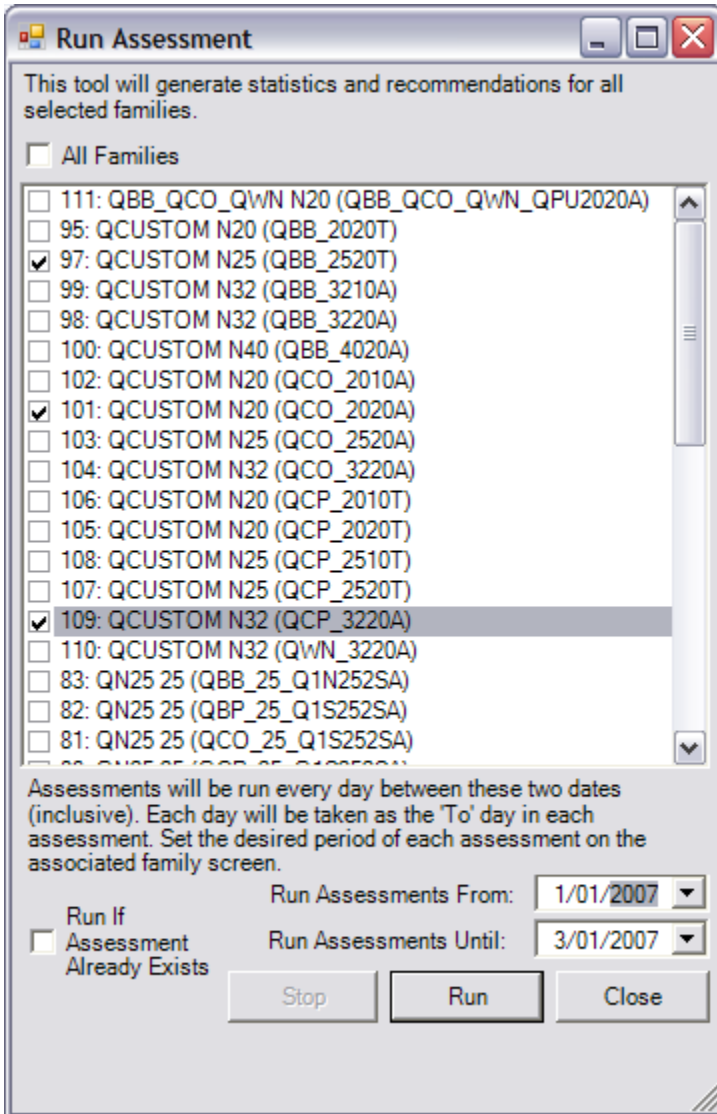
Run Assessment

This tool will generate statistics and recommendations for all selected families.

All Families

111: QBB_QCO_QWN N20 (QBB_QCO_QWN_QPU2020A)
95: QCUSTOM N20 (QBB_2020T)
97: QCUSTOM N25 (QBB_2520T)
99: QCUSTOM N32 (QBB_3210A)
98: QCUSTOM N32 (QBB_3220A)
100: QCUSTOM N40 (QBB_4020A)
102: QCUSTOM N20 (QCO_2010A)
101: QCUSTOM N20 (QCO_2020A)
103: QCUSTOM N25 (QCO_2520A)
104: QCUSTOM N32 (QCO_3220A)
106: QCUSTOM N20 (QCP_2010T)
105: QCUSTOM N20 (QCP_2020T)
108: QCUSTOM N25 (QCP_2510T)
107: QCUSTOM N25 (QCP_2520T)
109: QCUSTOM N32 (QCP_3220A)
110: QCUSTOM N32 (QWN_3220A)
83: QN25 25 (QBB_25_Q1N252SA)
82: QN25 25 (QBP_25_Q1S252SA)
81: QN25 25 (QCO_25_Q1S252SA)
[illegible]

Assessments will be run every day between these two dates (inclusive). Each day will be taken as the 'To' day in each assessment. Set the desired period of each assessment on the associated family screen.

Run If Assessment Already Exists

Run Assessments From: 1/01/2007

Run Assessments Until: 3/01/2007

Stop

Run

Close